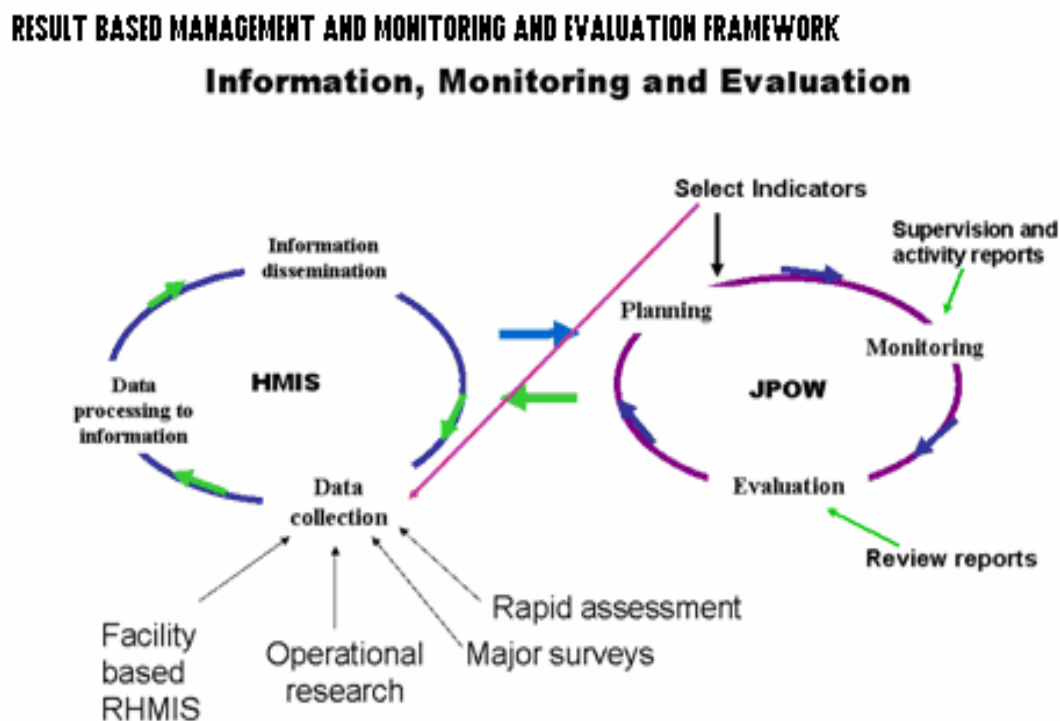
RESULT BASED MANAGEMENT AND MONITORING AND EVALUATION FRAMEWORK

Information, Monitoring and Evaluation

Select Indicators

Supervision and activity reports

Information dissemination

Planning

Monitoring

HMIS

JPOW

Data processing to information

Evaluation

Data collection

Review reports

Rapid assessment

Facility based RHMIS

Operational research

Major surveys